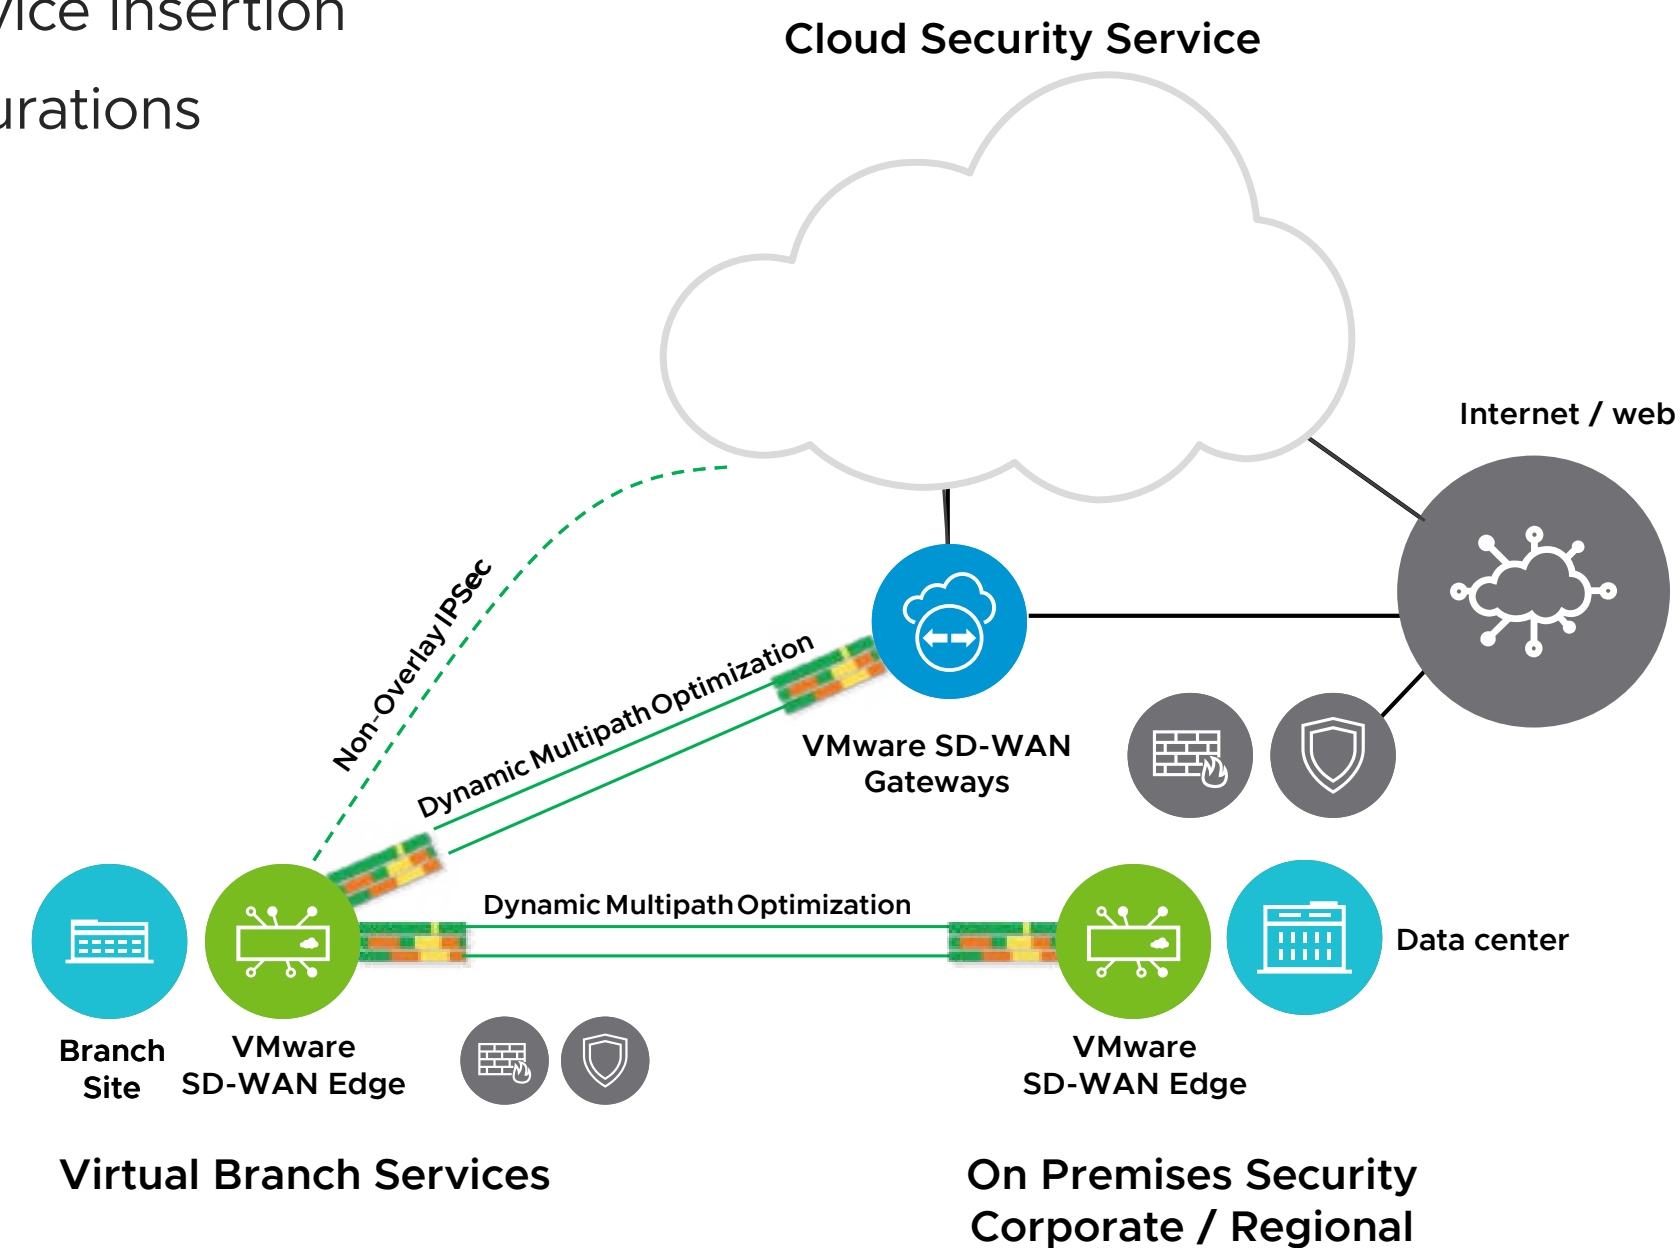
vice insertion

urations

Cloud Security Service

Internet / web

Non-Overlay IPSec

Dynamic Multipath Optimization

VMware SD-WAN Gateways

Dynamic Multipath Optimization

Data center

Branch Site

VMware SD-WAN Edge

VMware SD-WAN Edge

Virtual Branch Services

On Premises Security Corporate / Regional